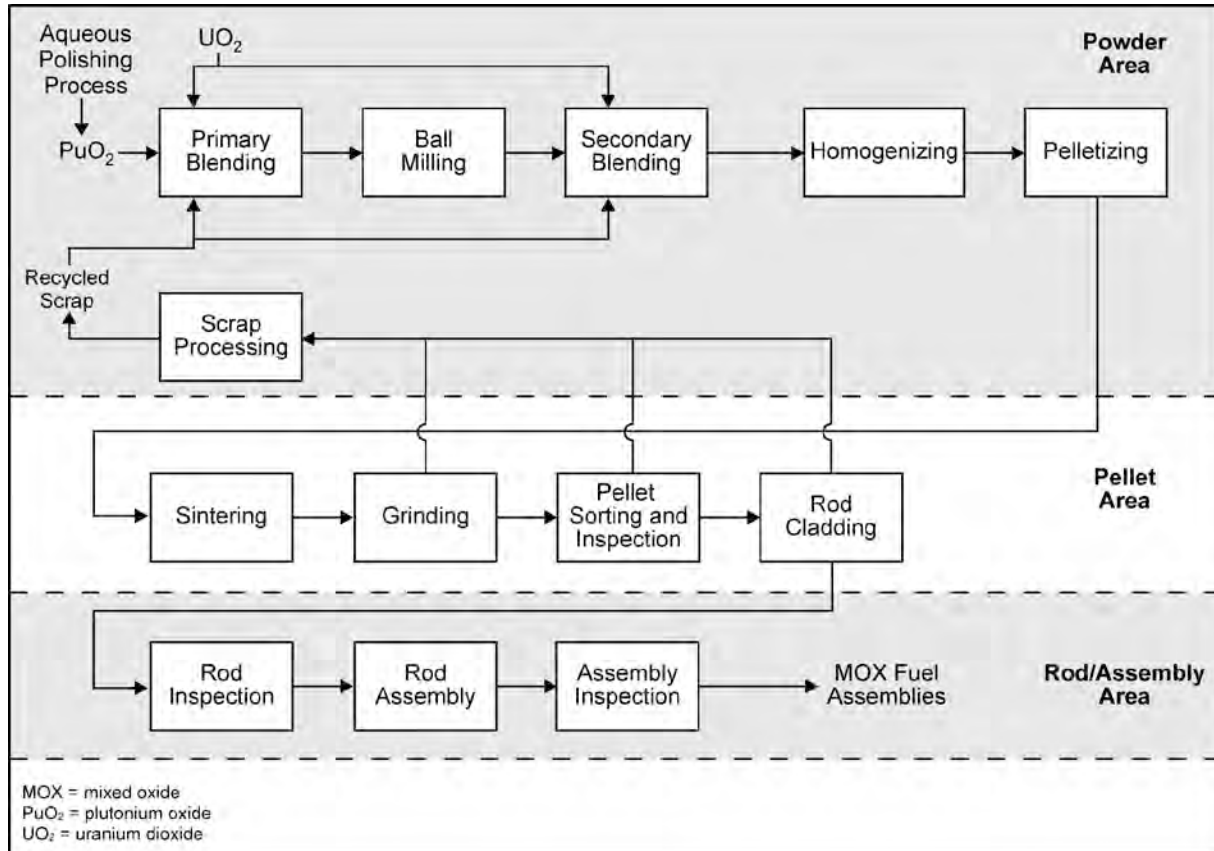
Aqueous Polishing Process

$UO_2$

Powder Area

$PuO_2$

Primary Blending

Ball Milling

Secondary Blending

Homogenizing

Pelletizing

Recycled Scrap

Scrap Processing

Sintering

Grinding

Pellet Sorting and Inspection

Rod Cladding

Pellet Area

Rod Inspection

Rod Assembly

Assembly Inspection

MOX Fuel Assemblies

Rod/Assembly Area

MOX = mixed oxide
$PuO_2$ = plutonium oxide
$UO_2$ = uranium dioxide